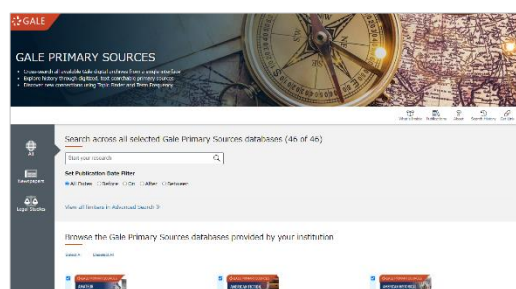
GALE

GALE PRIMARY SOURCES

- Cross-search all available Gale digital archives from a single interface
- Explore history through digitized, full-text searchable primary sources
- Discover new connections using Topic Finder and Term Frequency

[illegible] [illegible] About Search History Get Link

All

Newspapers

Legal Studies

Search across all selected Gale Primary Sources databases (46 of 46)

Start your research

Set Publication Date Filter

All Dates Before On After Between

View all Entries in Advanced Search

Browse the Gale Primary Sources databases provided by your institution

Select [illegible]